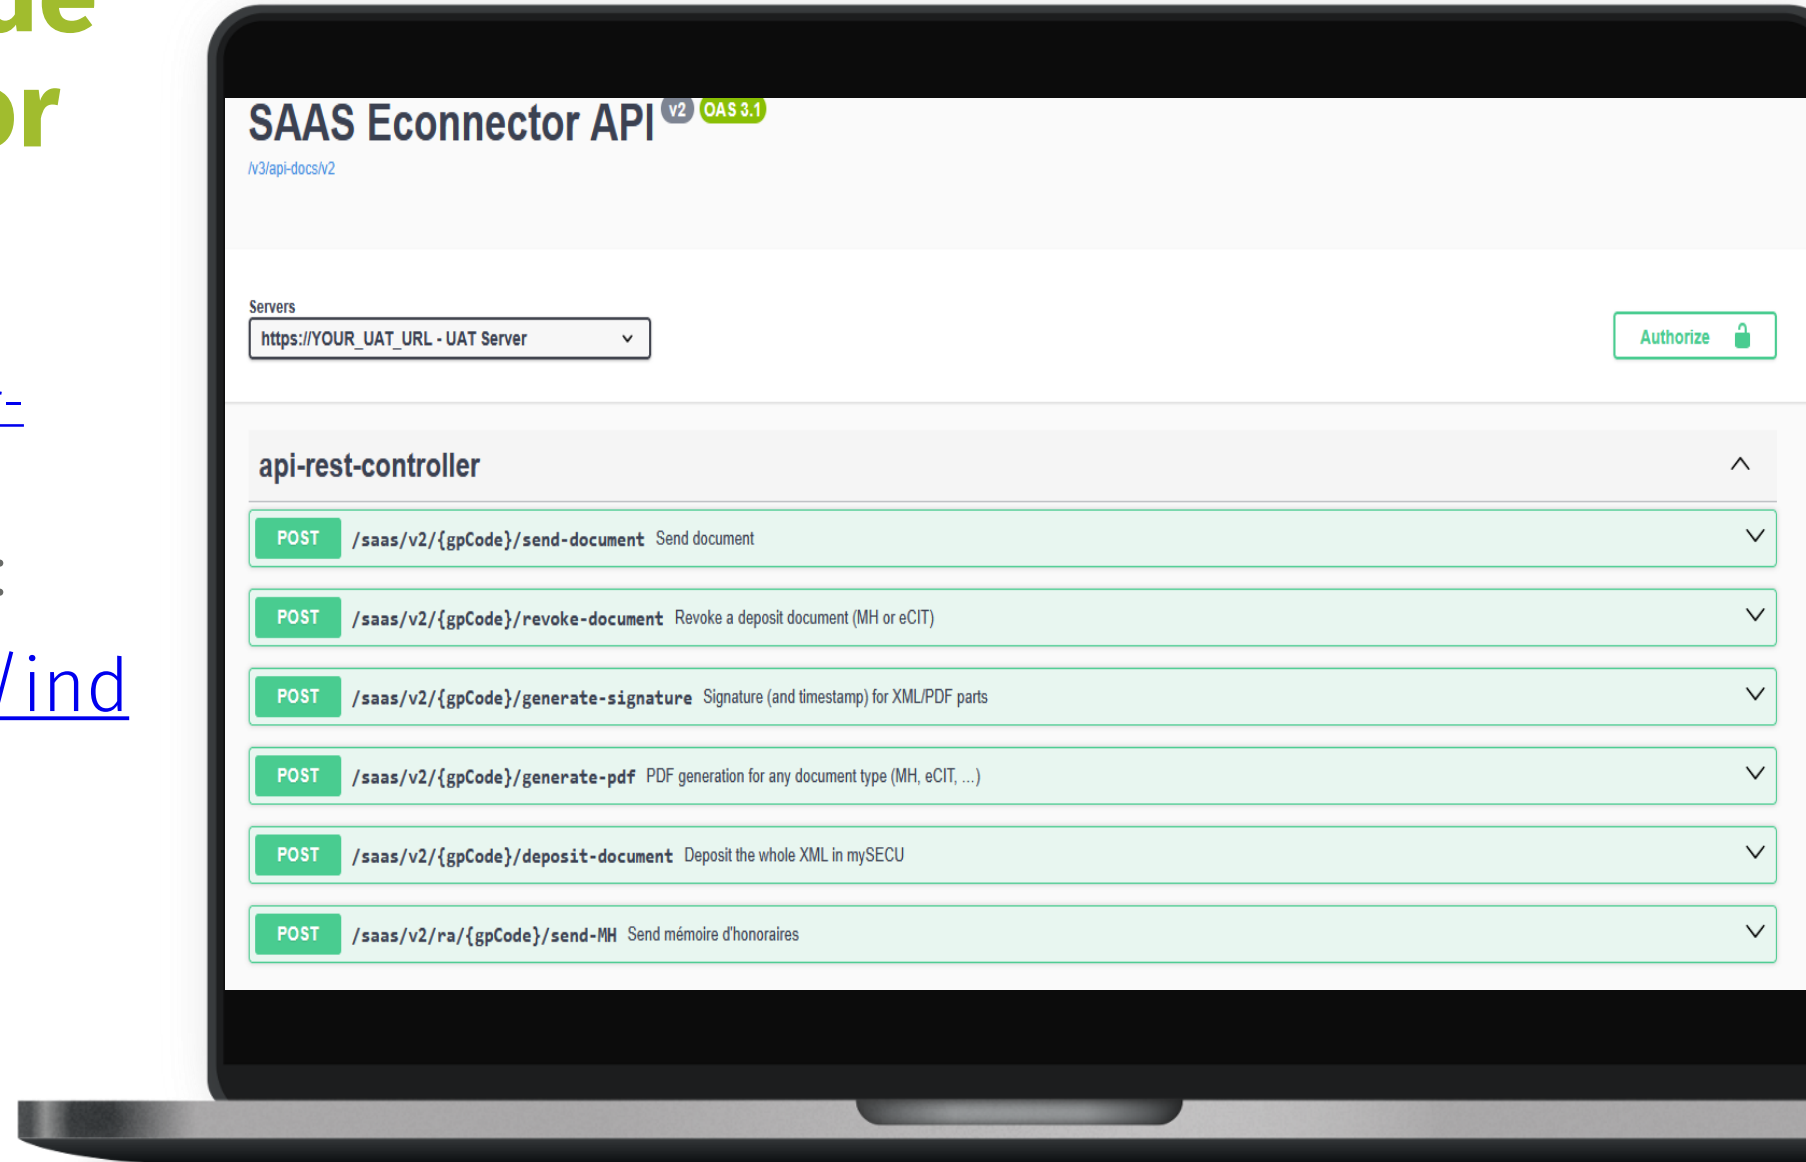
ue
or

r-

:

/ind

SAAS Econnector API v2 OAS 3.1

/v3/api-docs/v2

Servers

https://YOUR_UAT_URL - UAT Server

Authorize

api-rest-controller

POST /saas/v2/{gpCode}/send-document Send document

POST /saas/v2/{gpCode}/revoke-document Revoke a deposit document (MH or eCIT)

POST /saas/v2/{gpCode}/generate-signature Signature (and timestamp) for XML/PDF parts

POST /saas/v2/{gpCode}/generate-pdf PDF generation for any document type (MH, eCIT, ...)

POST /saas/v2/{gpCode}/deposit-document Deposit the whole XML in mySECU

POST /saas/v2/ra/{gpCode}/send-MH Send mémoire d'honoraires